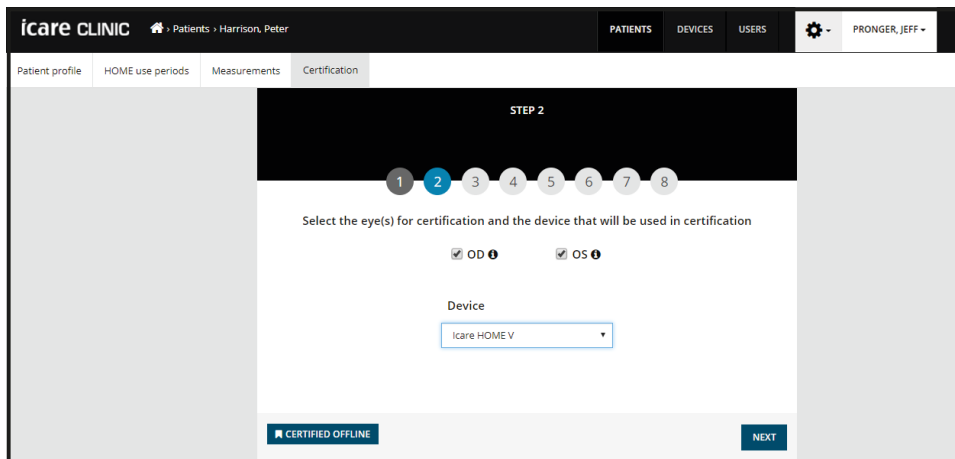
icare CLINIC › Patients › Harrison, Peter

PATIENTS DEVICES USERS PRONGER, JEFF

Patient profile HOME use periods Measurements Certification

STEP 2

1 2 3 4 5 6 7 8

Select the eye(s) for certification and the device that will be used in certification

OD OS

Device

Icare HOME V

CERTIFIED OFFLINE

NEXT